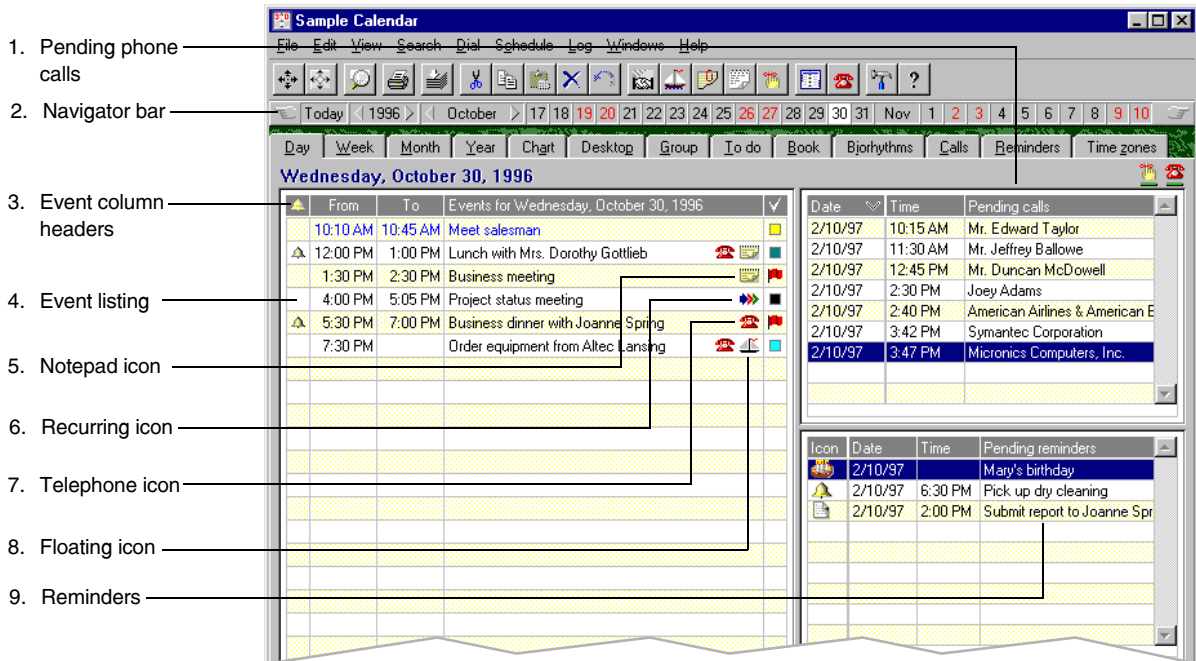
1. Pending phone calls

2. Navigator bar

3. Event column headers

4. Event listing

5. Notepad icon

6. Recurring icon

7. Telephone icon

8. Floating icon

9. Reminders

Sample Calendar

File Edit View Search Dial Schedule Log Windows Help

?

Today 1996 October 17 18 19 20 21 22 23 24 25 26 27 28 29 30 31 Nov 1 2 3 4 5 6 7 8 9 10

Day Week Month Year Chart Desktop Group To do Book Biorhythms Calls Reminders Time zones

Wednesday, October 30, 1996

| | From | To | Events for Wednesday, October 30, 1996 | ✓ |
|---|---|---|---|---|
| | 10:10 AM | 10:45 AM | Meet salesman | |
| | 12:00 PM | 1:00 PM | Lunch with Mrs. Dorothy Gottlieb | |
| | 1:30 PM | 2:30 PM | Business meeting | |
| | 4:00 PM | 5:05 PM | Project status meeting | |
| | 5:30 PM | 7:00 PM | Business dinner with Joanne Spring | |
| | 7:30 PM | | Order equipment from Altec Lansing | |

| Date | Time | Pending calls |
|---|---|---|
| 2/10/97 | 10:15 AM | Mr. Edward Taylor |
| 2/10/97 | 11:30 AM | Mr. Jeffrey Ballowe |
| 2/10/97 | 12:45 PM | Mr. Duncan McDowell |
| 2/10/97 | 2:30 PM | Joey Adams |
| 2/10/97 | 2:40 PM | American Airlines & American E |
| 2/10/97 | 3:42 PM | Symantec Corporation |
| 2/10/97 | 3:47 PM | Micronics Computers, Inc. |

| Icon | Date | Time | Pending reminders |
|---|---|---|---|
| | 2/10/97 | | Mary's birthday |
| | 2/10/97 | 6:30 PM | Pick up dry cleaning |
| | 2/10/97 | 2:00 PM | Submit report to Joanne Spr |